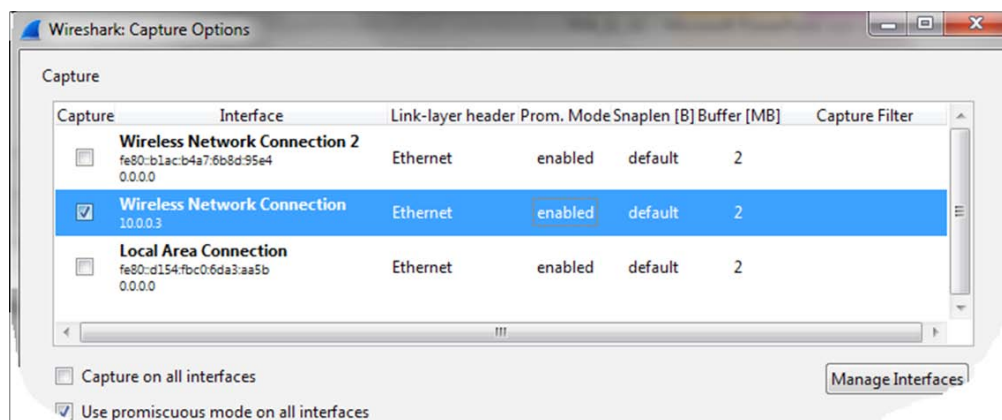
Wireshark: Capture Options

Capture

| Capture | Interface | Link-layer header | Prom. Mode | Snaplen [B] | Buffer [MB] | Capture Filter |
|---|---|---|---|---|---|---|
| ☐ | **Wireless Network Connection 2** fe80::b1ac:b4a7:6b8d:95e4 0.0.0.0 | Ethernet | enabled | default | 2 | |
| ☑ | **Wireless Network Connection** 10.0.0.3 | Ethernet | enabled | default | 2 | |
| ☐ | **Local Area Connection** fe80::d154:fbc0:6da3:aa5b 0.0.0.0 | Ethernet | enabled | default | 2 | |

Capture on all interfaces

Manage Interfaces

Use promiscuous mode on all interfaces